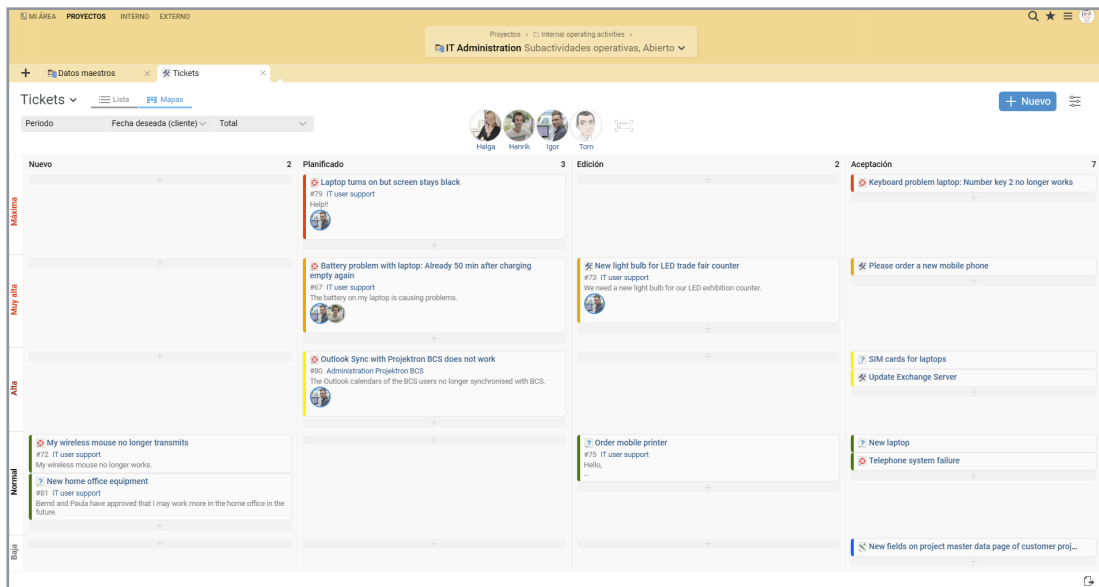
MI ÁREA PROYECTOS INTERNO EXTERNO

Proyectos › Internal operating activities ›
IT Administration Subactividades operativas, Abierto

+ Datos maestros × Tickets ×

Tickets Lista Mapas

+ Nuevo

Periodo Fecha deseada (cliente) Total

Helga Henrik Igor Tom

Nuevo 2
Planificado 3
Edición 2
Aceptación 7

Máxima

Laptop turns on but screen stays black
#79 IT user support
Help!!

Keyboard problem laptop: Number key 2 no longer works

Muy alta

Battery problem with laptop: Already 50 min after charging empty again
#67 IT user support
The battery on my laptop is causing problems.

New light bulb for LED trade fair counter
#73 IT user support
We need a new light bulb for our LED exhibition counter.

Please order a new mobile phone

Alta

Outlook Sync with Projektron BCS does not work
#80 Administration Projektron BCS
The Outlook calendars of the BCS users no longer synchronised with BCS.

SIM cards for laptops
Update Exchange Server

Normal

My wireless mouse no longer transmits
#72 IT user support
My wireless mouse no longer works.

New home office equipment
#81 IT user support
Bernd and Paula have approved that I may work more in the home office in the future.

Order mobile printer
#75 IT user support
Hello,
–

New laptop
Telephone system failure

Baja

New fields on project master data page of customer proj...